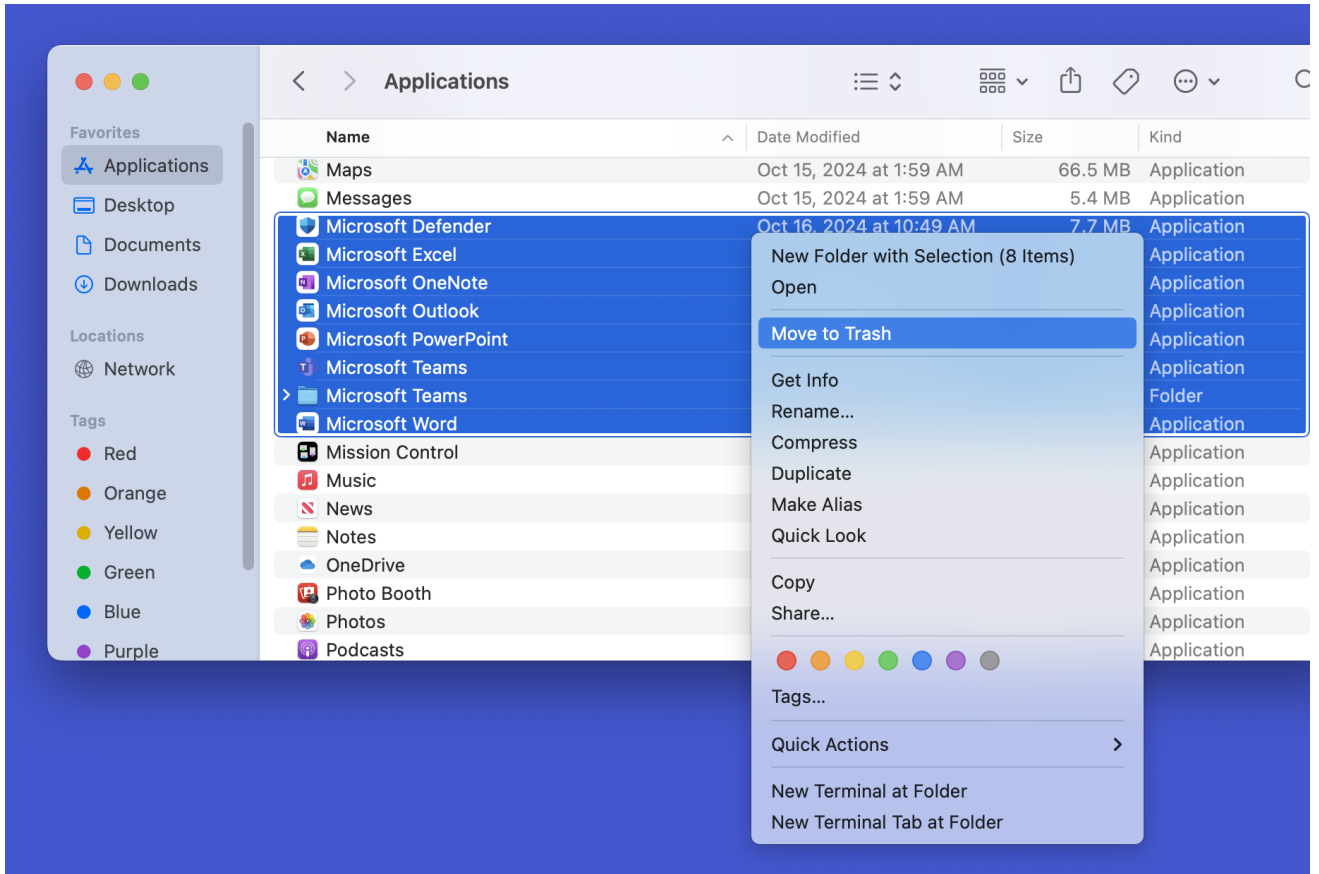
Applications

Favorites
Applications
Desktop
Documents
Downloads

Locations
Network

Tags
Red
Orange
Yellow
Green
Blue
Purple

| Name | Date Modified | Size | Kind |
|---|---|---|---|
| Maps | Oct 15, 2024 at 1:59 AM | 66.5 MB | Application |
| Messages | Oct 15, 2024 at 1:59 AM | 5.4 MB | Application |
| Microsoft Defender | Oct 16, 2024 at 10:49 AM | 7.7 MB | Application |
| Microsoft Excel | | | Application |
| Microsoft OneNote | | | Application |
| Microsoft Outlook | | | Application |
| Microsoft PowerPoint | | | Application |
| Microsoft Teams | | | Application |
| Microsoft Teams | | | Folder |
| Microsoft Word | | | Application |
| Mission Control | | | Application |
| Music | | | Application |
| News | | | Application |
| Notes | | | Application |
| OneDrive | | | Application |
| Photo Booth | | | Application |
| Photos | | | Application |
| Podcasts | | | Application |

New Folder with Selection (8 Items)
Open
Move to Trash
Get Info
Rename...
Compress
Duplicate
Make Alias
Quick Look
Copy
Share...
Tags...
Quick Actions
New Terminal at Folder
New Terminal Tab at Folder